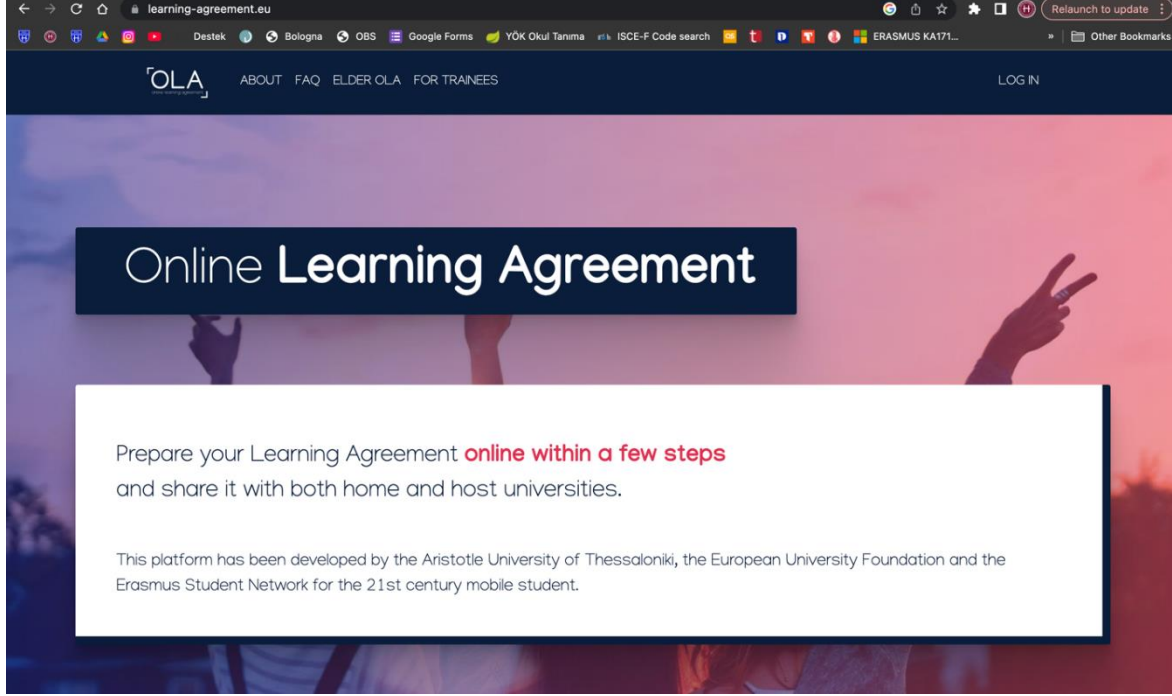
learning-agreement.eu

Relaunch to update

Destek Bologna OBS Google Forms YÖK Okul Tanıma ISCE-F Code search ERASMUS KA171...

» Other Bookmarks

OLA

ABOUT FAQ ELDER OLA FOR TRAINEES

LOG IN

Online Learning Agreement

Prepare your Learning Agreement online within a few steps and share it with both home and host universities.

This platform has been developed by the Aristotle University of Thessaloniki, the European University Foundation and the Erasmus Student Network for the 21st century mobile student.